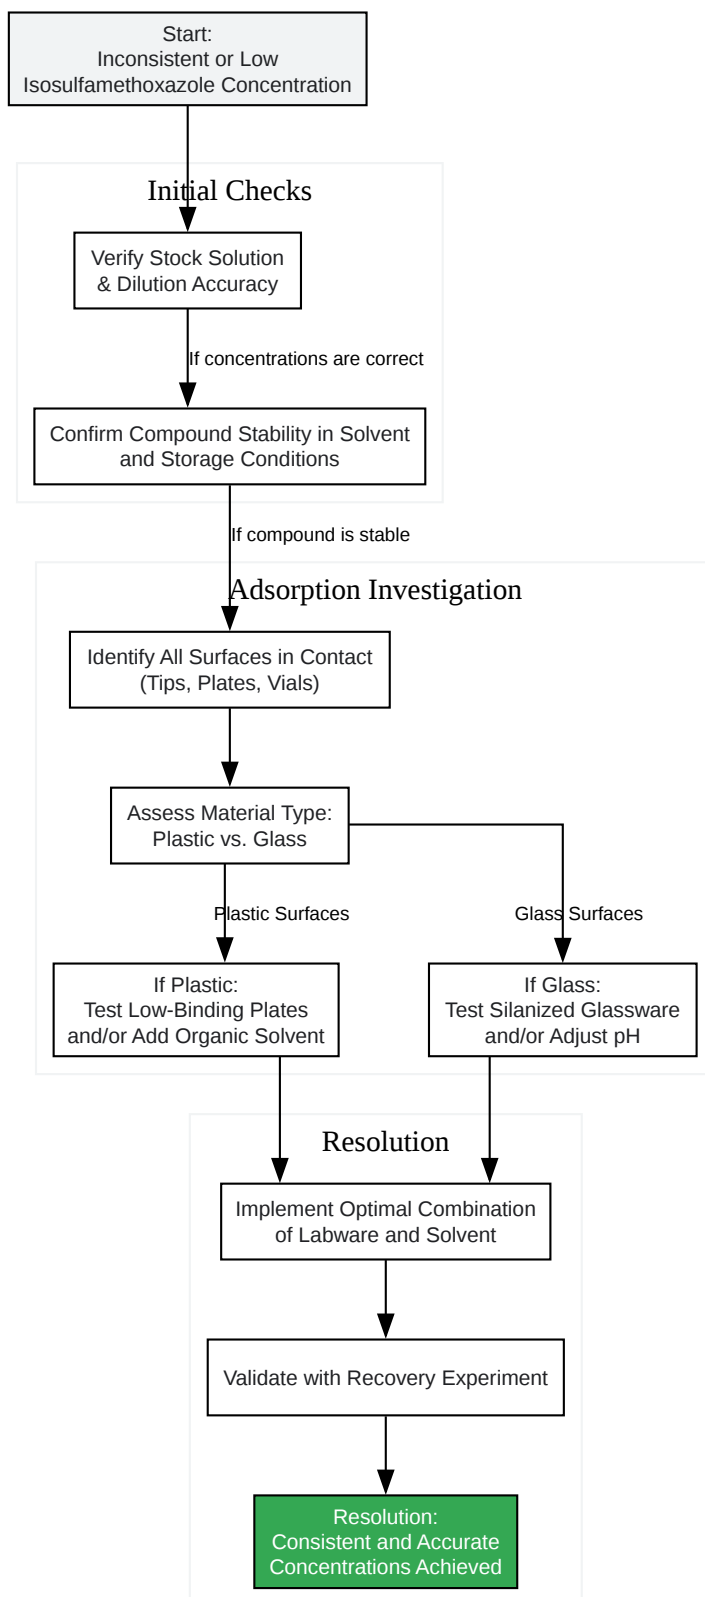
Start:
Inconsistent or Low
Isosulfamethoxazole Concentration

Initial Checks

Verify Stock Solution
& Dilution Accuracy

If concentrations are correct

Confirm Compound Stability in Solvent
and Storage Conditions

If compound is stable

Adsorption Investigation

Identify All Surfaces in Contact
(Tips, Plates, Vials)

Assess Material Type:
Plastic vs. Glass

Plastic Surfaces

Glass Surfaces

If Plastic:
Test Low-Binding Plates
and/or Add Organic Solvent

If Glass:
Test Silanized Glassware
and/or Adjust pH

Resolution

Implement Optimal Combination
of Labware and Solvent

Validate with Recovery Experiment

Resolution:
Consistent and Accurate
Concentrations Achieved